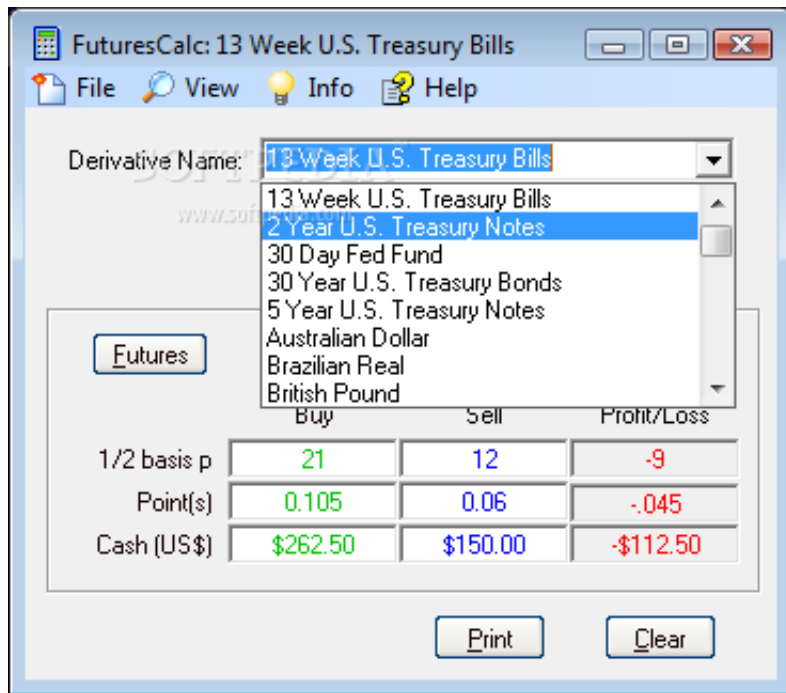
FuturesCalc: 13 Week U.S. Treasury Bills

File View Info Help

Derivative Name: 13 Week U.S. Treasury Bills

13 Week U.S. Treasury Bills
2 Year U.S. Treasury Notes
30 Day Fed Fund
30 Year U.S. Treasury Bonds
5 Year U.S. Treasury Notes
Australian Dollar
Brazilian Real
British Pound

SOFTPEDIA
www.softpedia.com

Futures

| | Buy | Sell | Profit/Loss |
|---|---|---|---|
| 1/2 basis p | 21 | 12 | -9 |
| Point(s) | 0.105 | 0.06 | -.045 |
| Cash (US$) | $262.50 | $150.00 | -$112.50 |

Print Clear